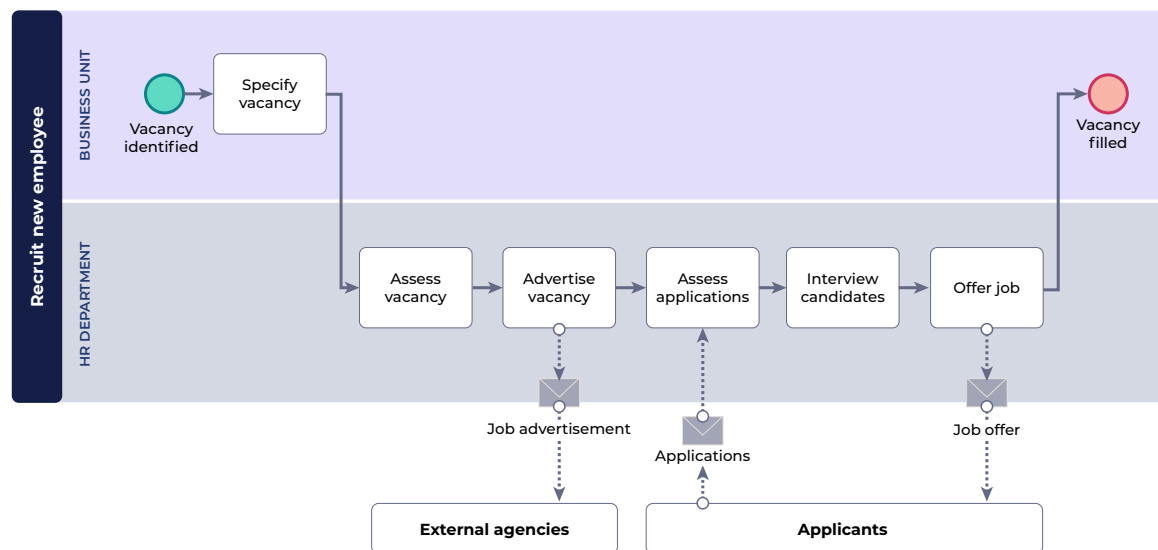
Recruit new employee

BUSINESS UNIT

Vacancy identified

Specify vacancy

Vacancy filled

HR DEPARTMENT

Assess vacancy

Advertise vacancy

Assess applications

Interview candidates

Offer job

Job advertisement

Applications

Job offer

External agencies

Applicants